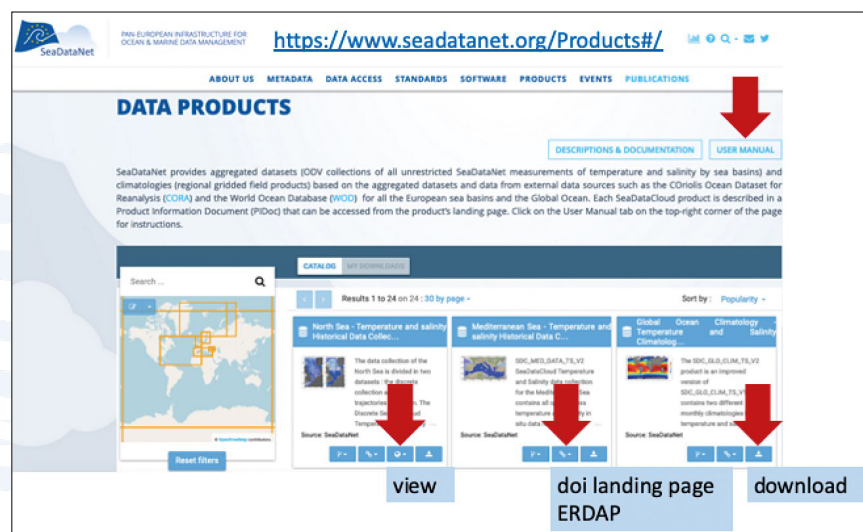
SeaDataNet

PAN-EUROPEAN INFRASTRUCTURE FOR OCEAN & MARINE DATA MANAGEMENT

https://www.seadatanet.org/Products#/

ABOUT US METADATA DATA ACCESS STANDARDS SOFTWARE PRODUCTS EVENTS PUBLICATIONS

DATA PRODUCTS

DESCRIPTIONS & DOCUMENTATION

USER MANUAL

SeaDataNet provides aggregated datasets (ODV collections of all unrestricted SeaDataNet measurements of temperature and salinity by sea basins) and climatologies (regional gridded field products) based on the aggregated datasets and data from external data sources such as the COriolis Ocean Dataset for Reanalysis (CORA) and the World Ocean Database (WOD) for all the European sea basins and the Global Ocean. Each SeaDataCloud product is described in a Product Information Document (PIDoc) that can be accessed from the product's landing page. Click on the User Manual tab on the top-right corner of the page for instructions.

CATALOG MY DOWNLOADS

Search ...

Results 1 to 24 on 24 : 30 by page

Sort by : Popularity

North Sea - Temperature and salinity Historical Data Collec...

The data collection of the North Sea is divided in two datasets : the discrete collection a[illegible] trajectories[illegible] The Discrete Se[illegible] Temper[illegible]

Source: SeaDataNet

Mediterranean Sea - Temperature and salinity Historical Data C...

SDC_MED_DATA_TS_V2 SeaDataCloud Temperature and Salinity data collection for the Medite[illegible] contains all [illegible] temperature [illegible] in situ data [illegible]

Source: SeaDataNet

Global Ocean Climatology Temperature and Salinity Climatolog...

The SDC_GLO_CLIM_TS_V2 product is an improved version of SDC_GLO_CLIM_TS_V1 contains two different monthly climatologies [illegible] temperature and sa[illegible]

Source: SeaDataNet

Reset filters

view

doi landing page ERDAP

download